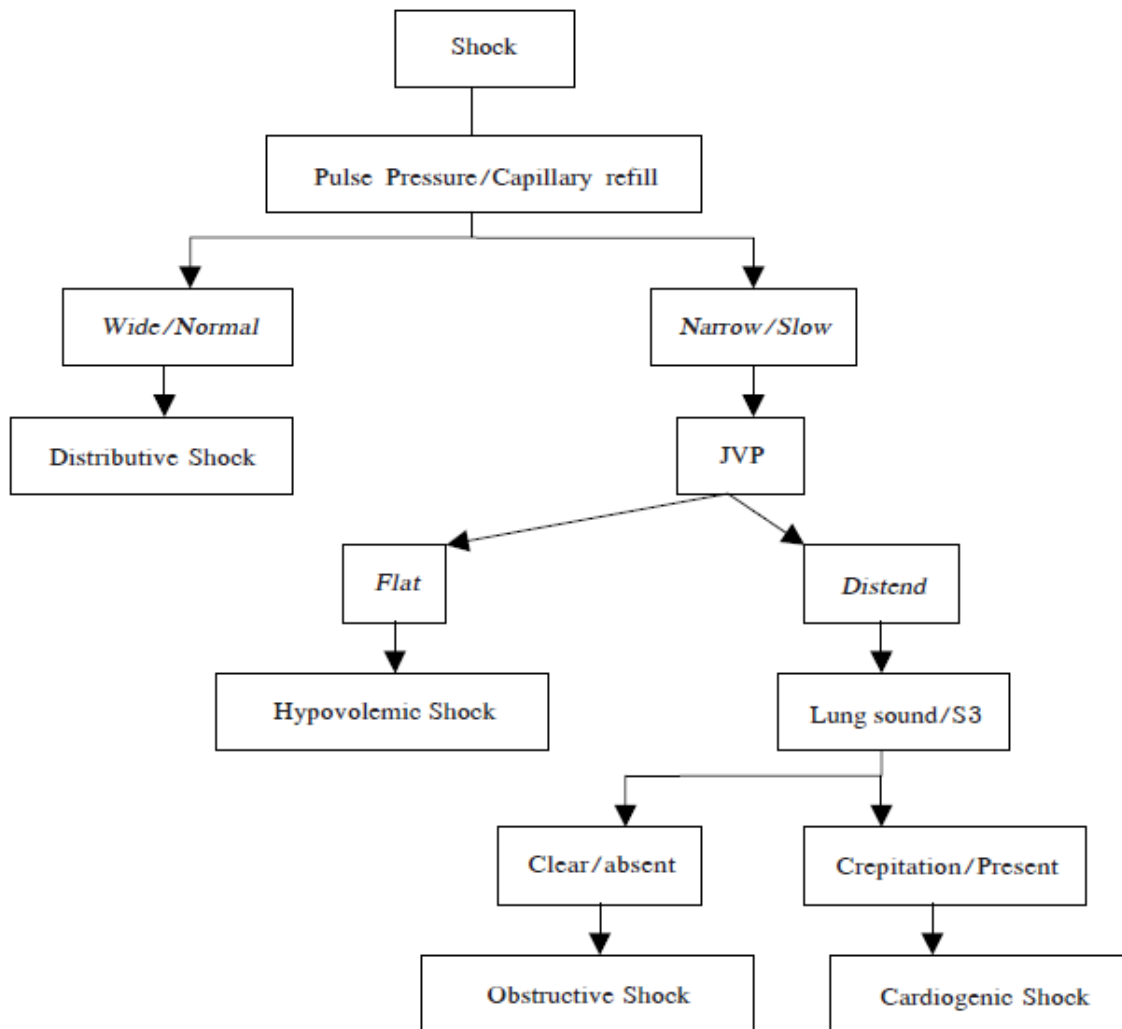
Shock

Pulse Pressure/Capillary refill

Wide/Normal

Narrow/Slow

Distributive Shock

JVP

Flat

Distend

Hypovolemic Shock

Lung sound/S3

Clear/absent

Crepitation/Present

Obstructive Shock

Cardiogenic Shock